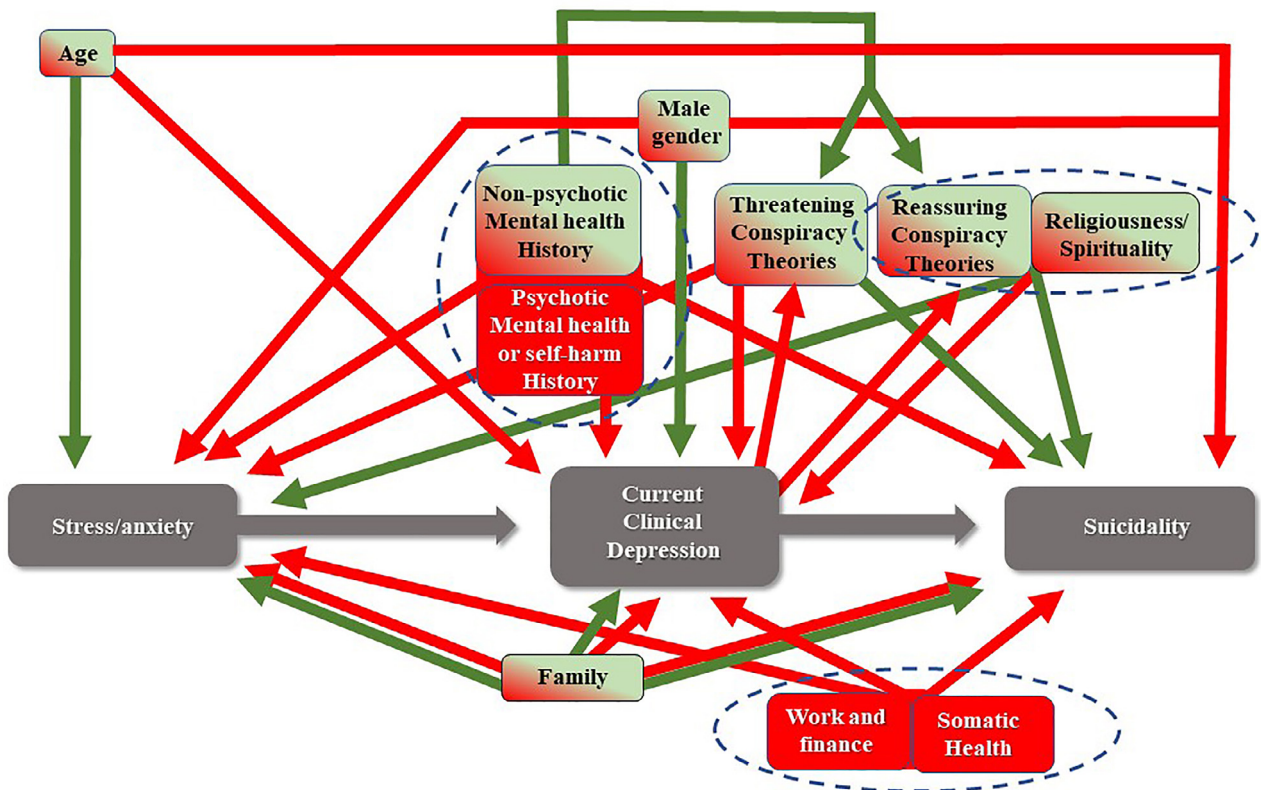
Age

Male gender

Non-psychotic Mental health History

Psychotic Mental health or self-harm History

Threatening Conspiracy Theories

Reassuring Conspiracy Theories

Religiousness/ Spirituality

Stress/anxiety

Current Clinical Depression

Suicidality

Family

Work and finance

Somatic Health